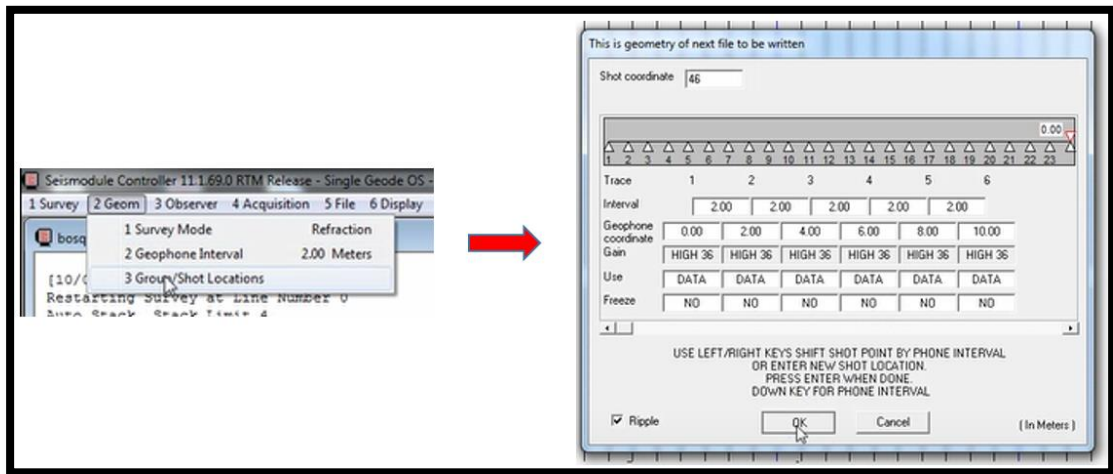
Seismodule Controller 11.1.69.0 RTM Release - Single Geode OS -

1 Survey 2 Geom 3 Observer 4 Acquisition 5 File 6 Display

bosq

1 Survey Mode Refraction
2 Geophone Interval 2.00 Meters
3 Group/Shot Locations

[10/0
Restarting Survey at Line Number 0
Auto Stack, Stack Limit 4

This is geometry of next file to be written

Shot coordinate 46

0.00

1 2 3 4 5 6 7 8 9 10 11 12 13 14 15 16 17 18 19 20 21 22 23

| Trace | 1 | 2 | 3 | 4 | 5 | 6 |
|---|---|---|---|---|---|---|
| Interval | 2.00 | 2.00 | 2.00 | 2.00 | 2.00 | |
| Geophone coordinate | 0.00 | 2.00 | 4.00 | 6.00 | 8.00 | 10.00 |
| Gain | HIGH 36 | HIGH 36 | HIGH 36 | HIGH 36 | HIGH 36 | HIGH 36 |
| Use | DATA | DATA | DATA | DATA | DATA | DATA |
| Freeze | NO | NO | NO | NO | NO | NO |

USE LEFT/RIGHT KEYS SHIFT SHOT POINT BY PHONE INTERVAL
OR ENTER NEW SHOT LOCATION.
PRESS ENTER WHEN DONE.
DOWN KEY FOR PHONE INTERVAL

Ripple

OK

Cancel

(In Meters)